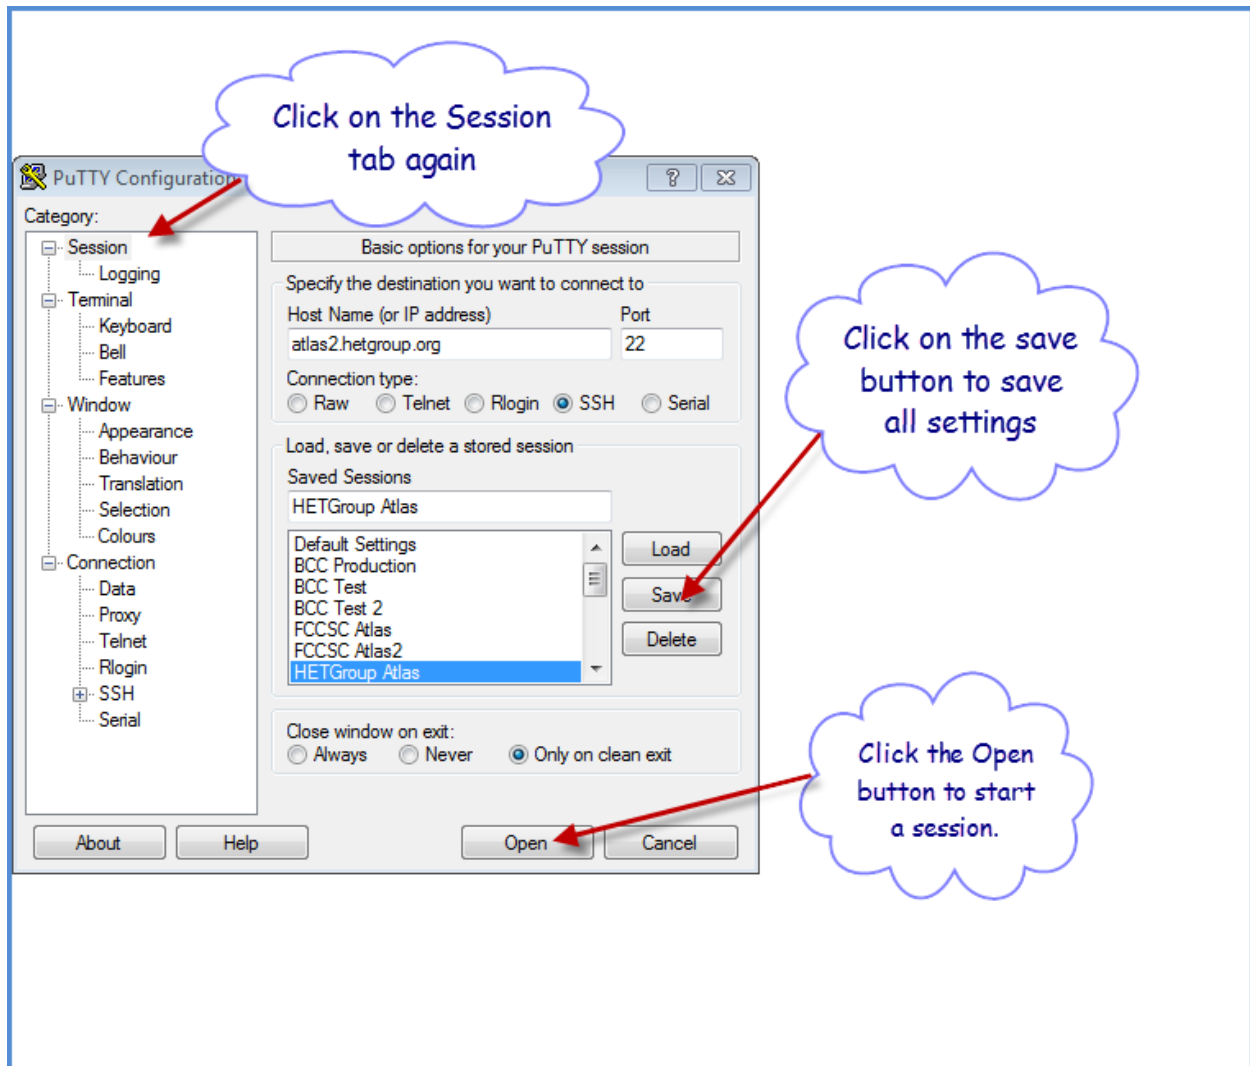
Click on the Session tab again

PuTTY Configuration

?

Category:

Session
Logging
Terminal
Keyboard
Bell
Features
Window
Appearance
Behaviour
Translation
Selection
Colours
Connection
Data
Proxy
Telnet
Rlogin
SSH
Serial

Basic options for your PuTTY session

Specify the destination you want to connect to

Host Name (or IP address)
atlas2.hetgroup.org

Port
22

Connection type:
Raw Telnet Rlogin SSH Serial

Load, save or delete a stored session

Saved Sessions
HETGroup Atlas

Default Settings
BCC Production
BCC Test
BCC Test 2
FCCSC Atlas
FCCSC Atlas2
HETGroup Atlas

Load
Save
Delete

Close window on exit:
Always Never Only on clean exit

About
Help
Open
Cancel

Click on the save button to save all settings

Click the Open button to start a session.